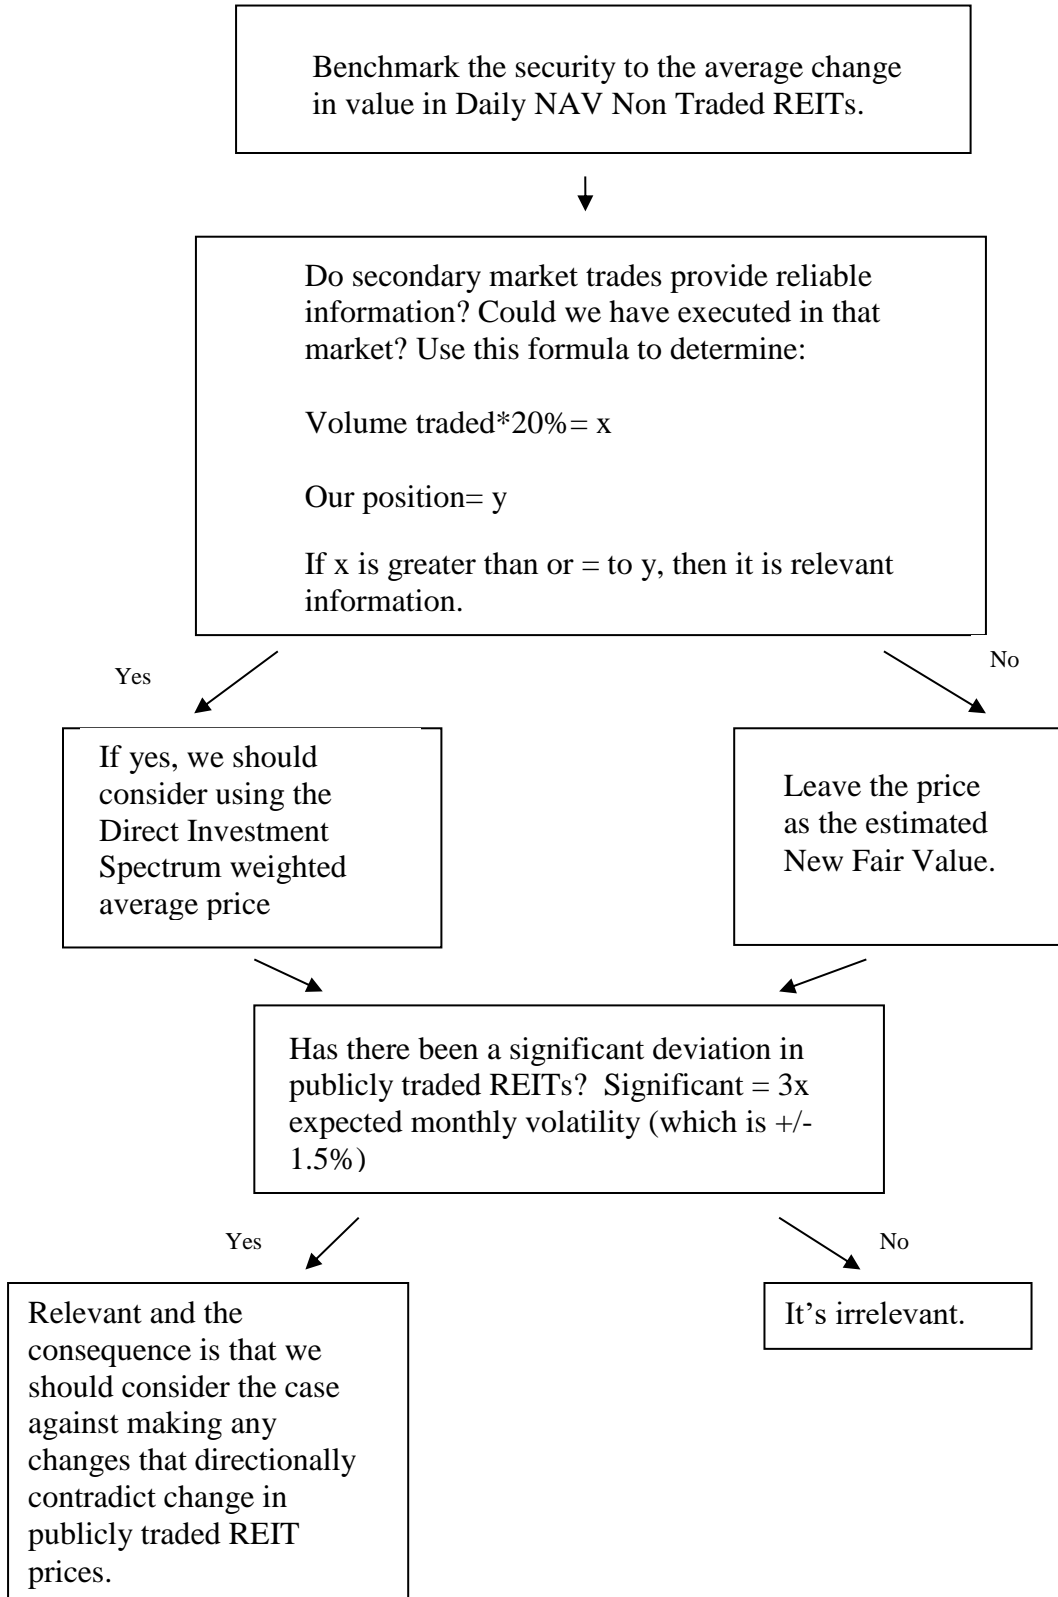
Benchmark the security to the average change in value in Daily NAV Non Traded REITs.

Do secondary market trades provide reliable information? Could we have executed in that market? Use this formula to determine:

Volume traded*20%= x

Our position= y

If x is greater than or = to y, then it is relevant information.

Yes

No

If yes, we should consider using the Direct Investment Spectrum weighted average price

Leave the price as the estimated New Fair Value.

Has there been a significant deviation in publicly traded REITs? Significant = 3x expected monthly volatility (which is +/- 1.5%)

Yes

No

Relevant and the consequence is that we should consider the case against making any changes that directionally contradict change in publicly traded REIT prices.

It's irrelevant.